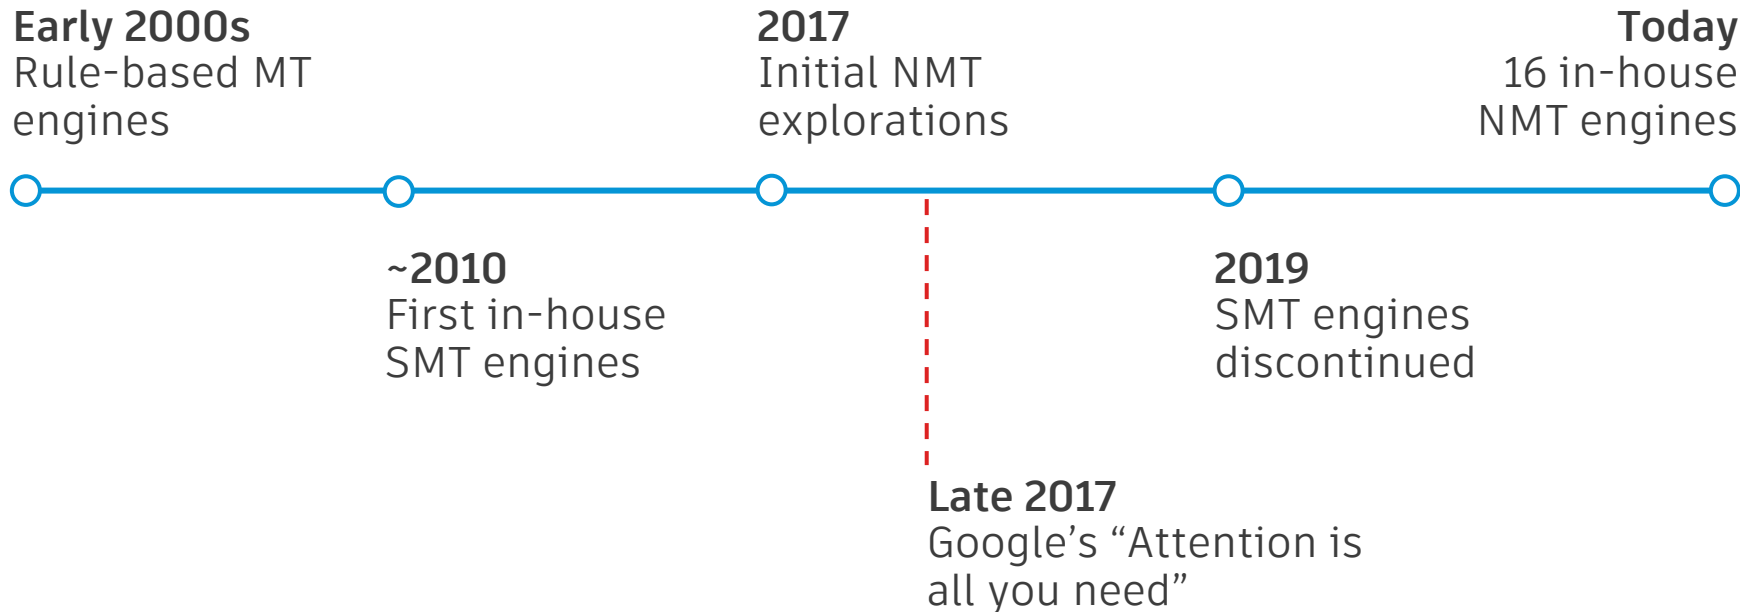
Early 2000s
Rule-based MT engines

2017
Initial NMT explorations

Today
16 in-house NMT engines

~2010
First in-house SMT engines

2019
SMT engines discontinued

Late 2017
Google’s “Attention is all you need”